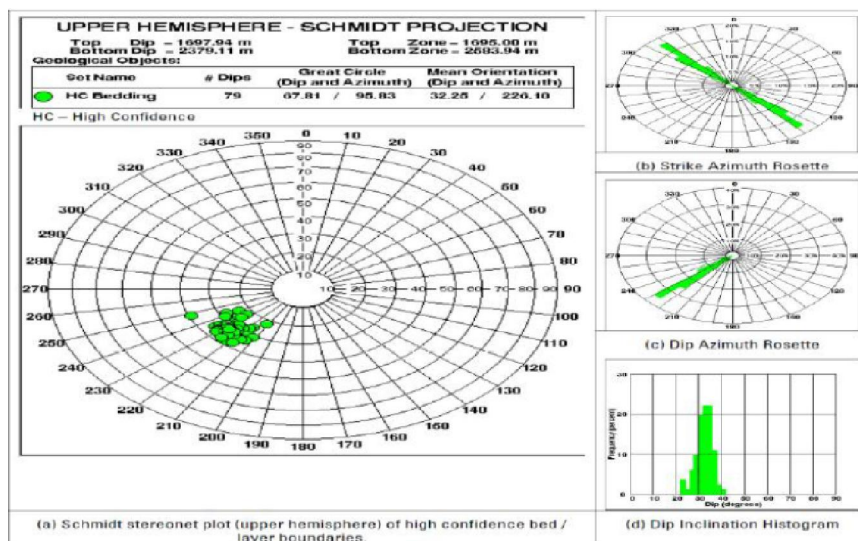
UPPER HEMISPHERE - SCHMIDT PROJECTION

Top Dip – 1697.94 m
Bottom Dip – 2379.11 m

Top Zone – 1695.00 m
Bottom Zone – 2683.94 m

Geological Objects:

| Set Name | # Dips | Great Circle (Dip and Azimuth) | Mean Orientation (Dip and Azimuth) |
|---|---|---|---|
| HC Bedding | 79 | 57.81 / 95.83 | 32.25 / 226.10 |

HC – High Confidence

0 10 20 30 40 50 60 70 80 90 100 110 120 130 140 150 160 170 180 190 200 210 220 230 240 250 260 270 280 290 300 310 320 330 340 350

90 80 70 60 50 40 30 20 10

10 20 30 40 50 60 70 80 90

(a) Schmidt stereonet plot (upper hemisphere) of high confidence bed / layer boundaries.

0 30 60 120 150 180 210 240 270 300

(b) Strike Azimuth Rosette

0 30 60 120 150 180 210 240 270 300

(c) Dip Azimuth Rosette

30 20 10 0

Frequency (percent)

0 10 20 30 40 50 60 70 80 90

Dip (degrees)

(d) Dip Inclination Histogram